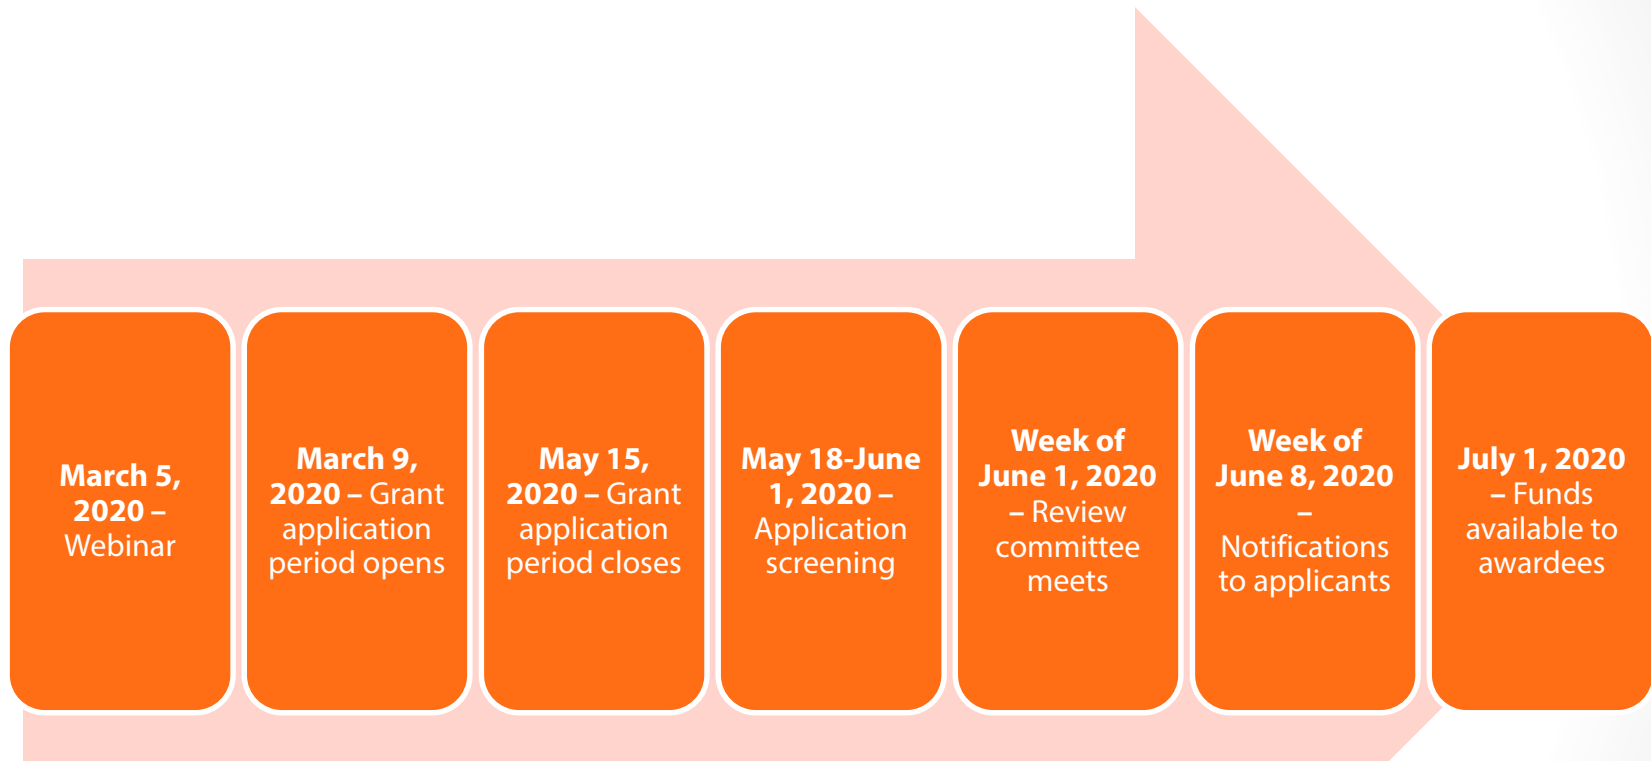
March 5, 2020 – Webinar

March 9, 2020 – Grant application period opens

May 15, 2020 – Grant application period closes

May 18-June 1, 2020 – Application screening

Week of June 1, 2020 – Review committee meets

Week of June 8, 2020 – Notifications to applicants

July 1, 2020 – Funds available to awardees